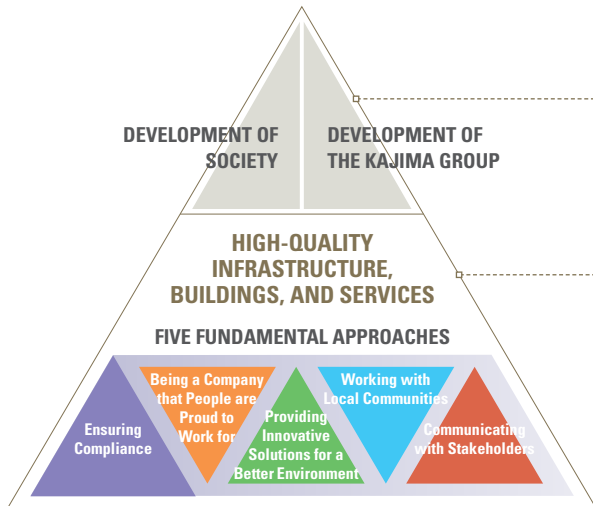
DEVELOPMENT OF SOCIETY

DEVELOPMENT OF THE KAJIMA GROUP

HIGH-QUALITY INFRASTRUCTURE, BUILDINGS, AND SERVICES

FIVE FUNDAMENTAL APPROACHES

Ensuring Compliance

Being a Company that People are Proud to Work for

Providing Innovative Solutions for a Better Environment

Working with Local Communities

Communicating with Stakeholders